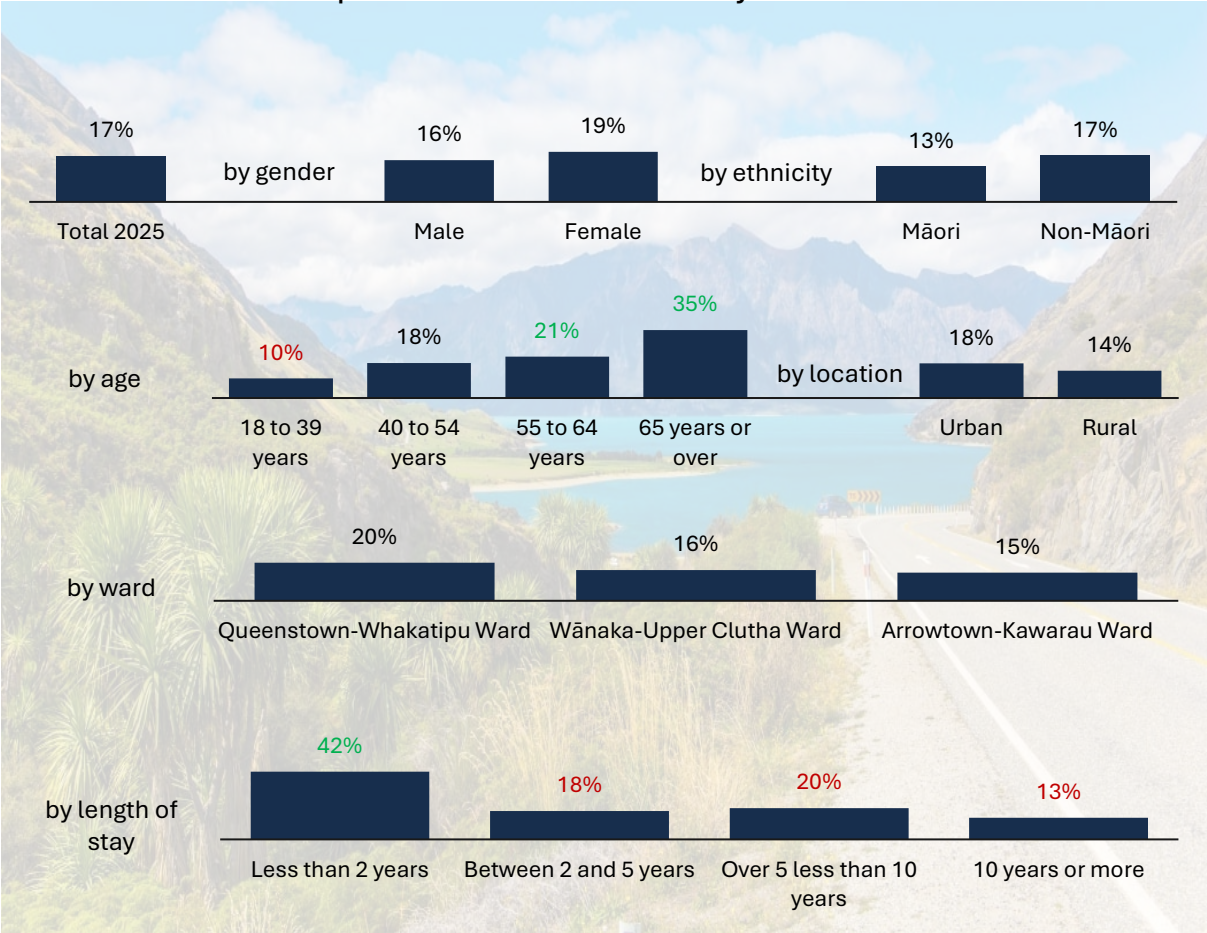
17%
Total 2025

by gender
16%
Male
19%
Female

by ethnicity
13%
Māori
17%
Non-Māori

by age
10%
18 to 39 years
18%
40 to 54 years
21%
55 to 64 years
35%
65 years or over

by location
18%
Urban
14%
Rural

by ward
20%
Queenstown-Whakatipu Ward
16%
Wānaka-Upper Clutha Ward
15%
Arrowtown-Kawarau Ward

by length of stay
42%
Less than 2 years
18%
Between 2 and 5 years
20%
Over 5 less than 10 years
13%
10 years or more